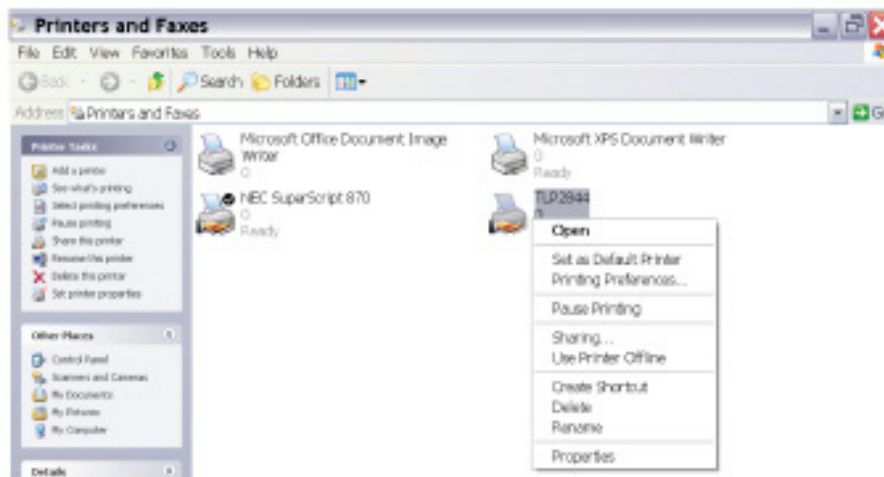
Printers and Faxes

File Edit View Favorites Tools Help

Back Search Folders

Address Printers and Faxes

Printer Tasks

Add a printer
See what's printing
Select printing preferences
Pause printing
Share this printer
Rename this printer
Delete this printer
Set printer properties

Other Places

Control Panel
Scanners and Cameras
My Documents
My Pictures
My Computer

Details

Microsoft Office Document Image Writer
0

Microsoft XPS Document Writer
0
Ready

NEC SuperScript 870
0
Ready

TLP2844
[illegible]

Open
Set as Default Printer
Printing Preferences...
Pause Printing
Sharing...
Use Printer Offline
Create Shortcut
Delete
Rename
Properties